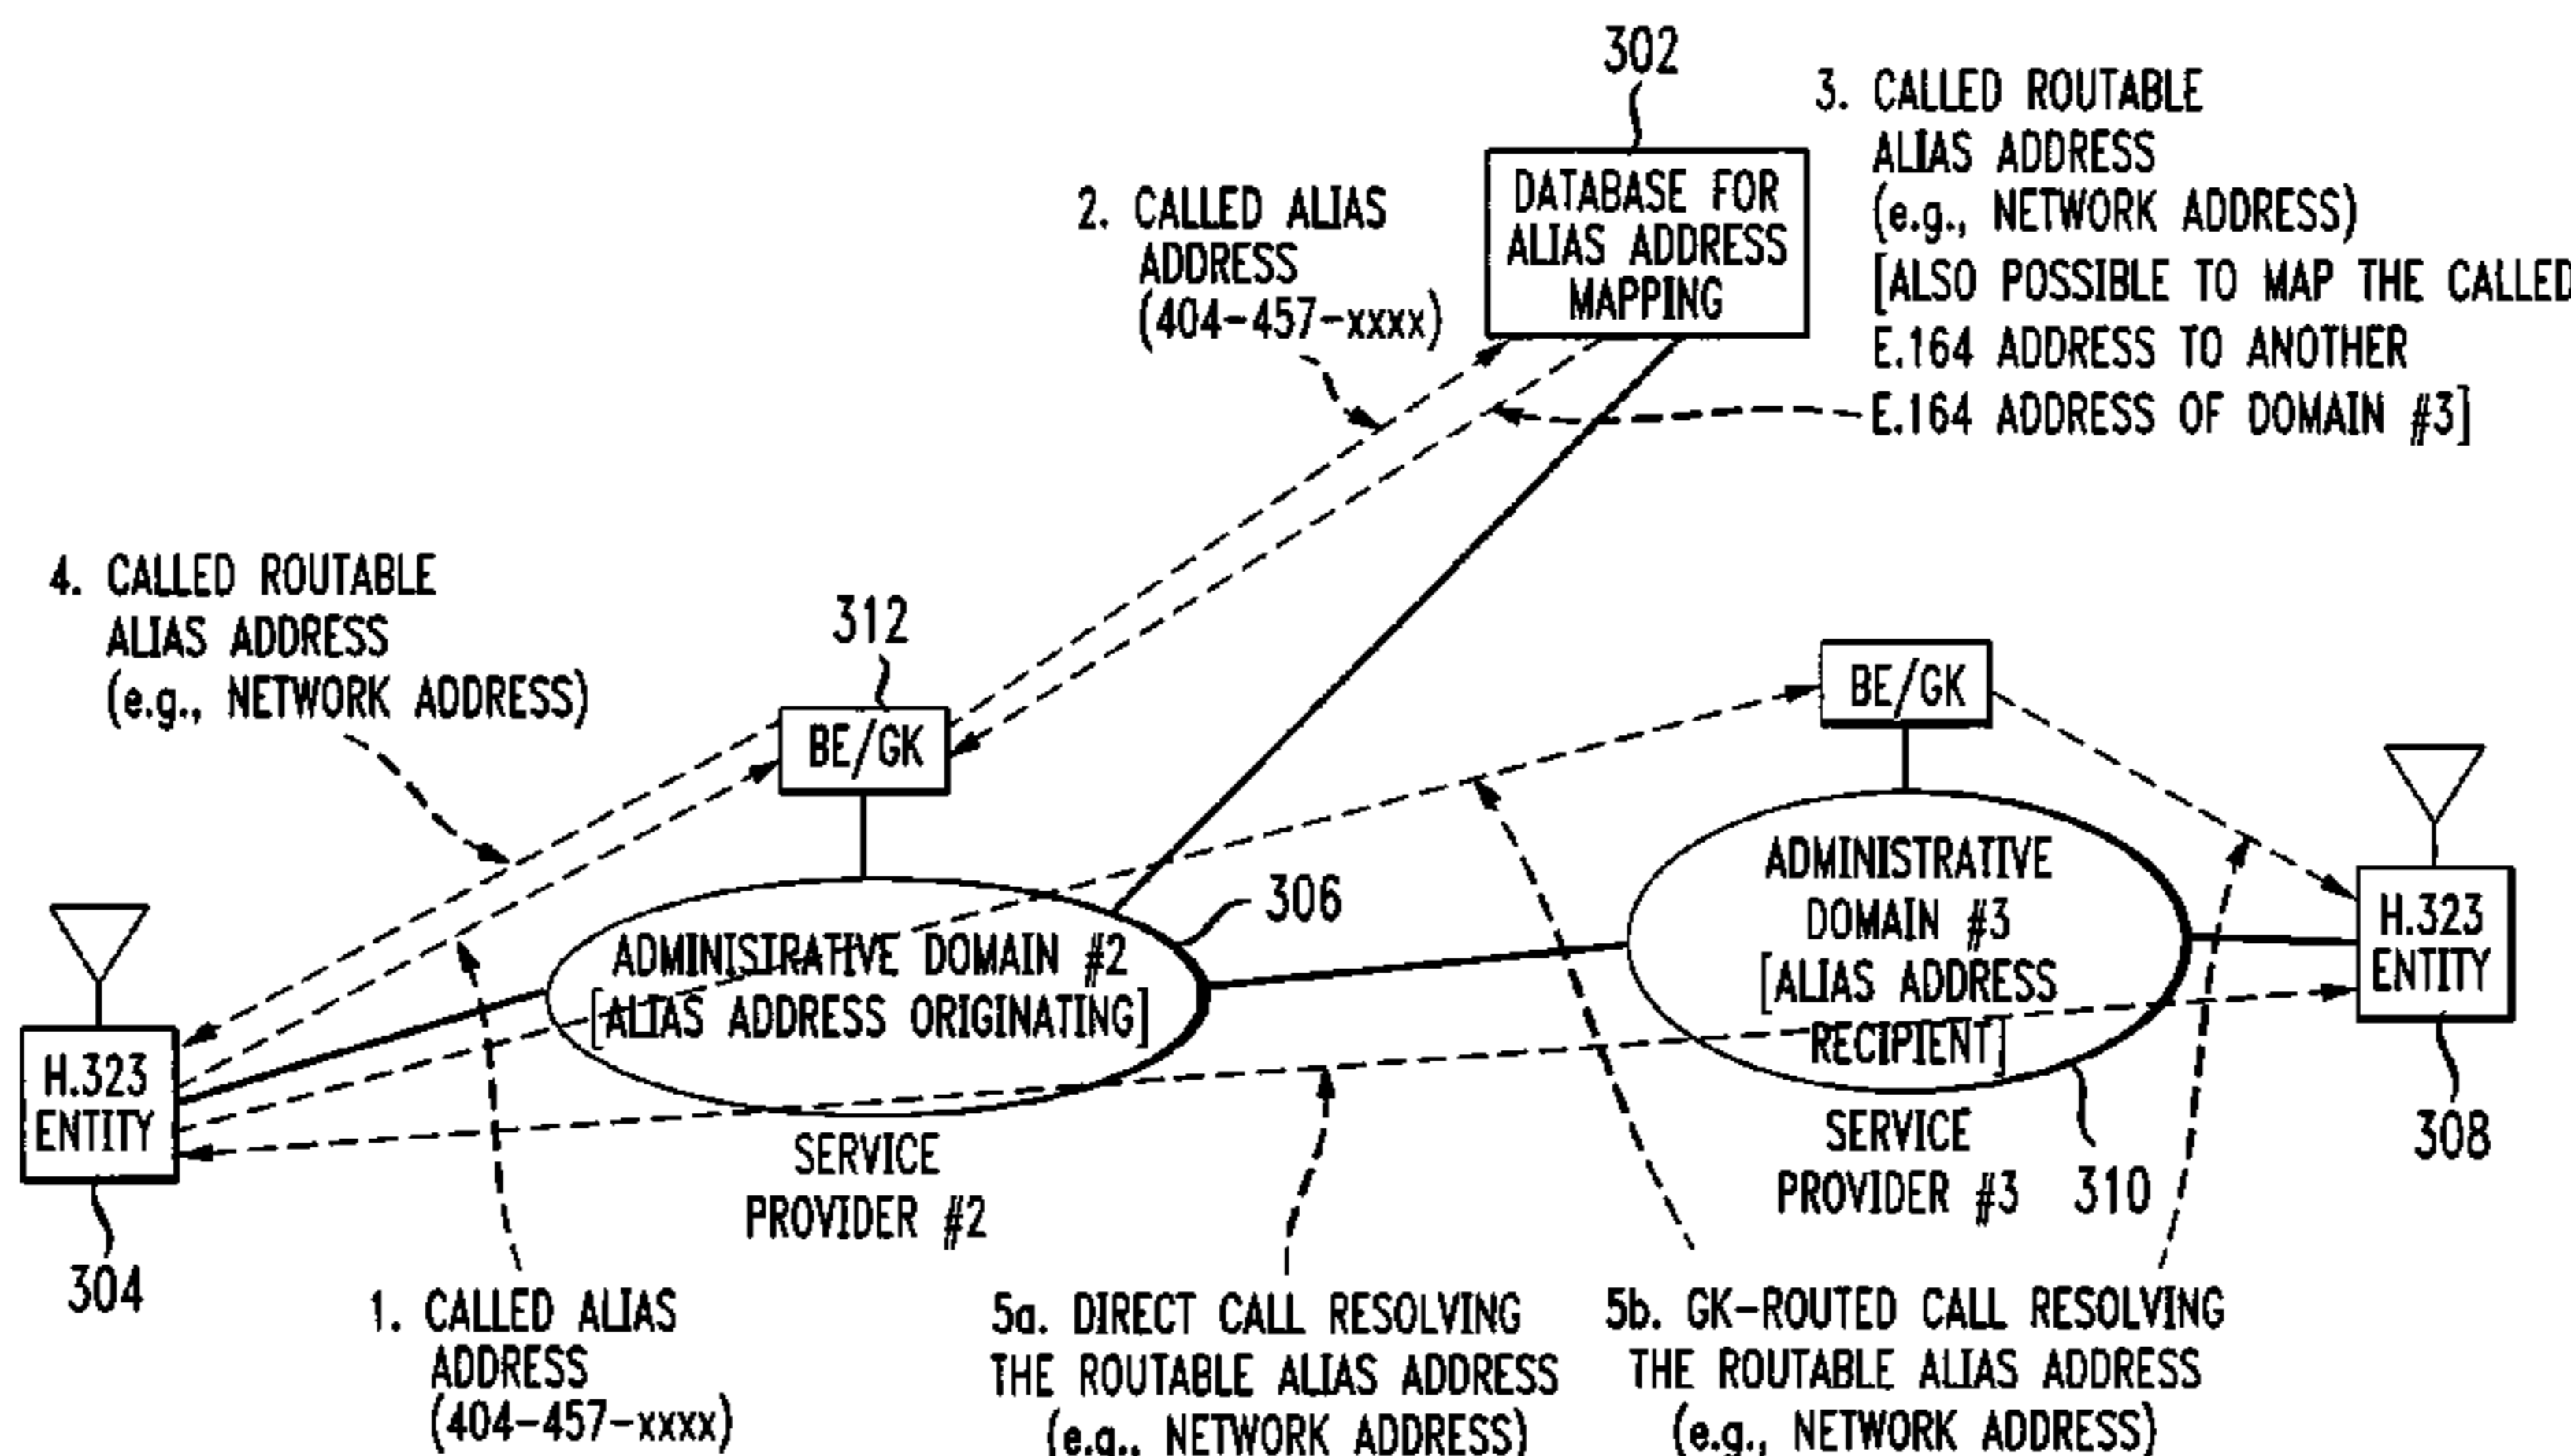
302

DATABASE FOR ALIAS ADDRESS MAPPING

2. CALLED ALIAS ADDRESS (404-457-xxxx)

3. CALLED ROUTABLE ALIAS ADDRESS (e.g., NETWORK ADDRESS) [ALSO POSSIBLE TO MAP THE CALLED E.164 ADDRESS TO ANOTHER E.164 ADDRESS OF DOMAIN #3]

4. CALLED ROUTABLE ALIAS ADDRESS (e.g., NETWORK ADDRESS)

312

BE/GK

BE/GK

306

ADMINISTRATIVE DOMAIN #2 [ALIAS ADDRESS ORIGINATING]

SERVICE PROVIDER #2

ADMINISTRATIVE DOMAIN #3 [ALIAS ADDRESS RECIPIENT]

SERVICE PROVIDER #3

310

H.323 ENTITY

304

H.323 ENTITY

308

1. CALLED ALIAS ADDRESS (404-457-xxxx)

5a. DIRECT CALL RESOLVING THE ROUTABLE ALIAS ADDRESS (e.g., NETWORK ADDRESS)

5b. GK-ROUTED CALL RESOLVING THE ROUTABLE ALIAS ADDRESS (e.g., NETWORK ADDRESS)